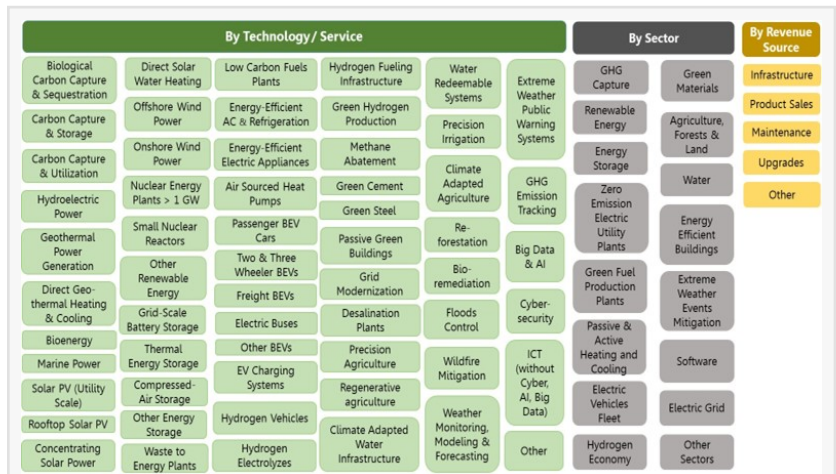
By Technology/ Service

Biological Carbon Capture & Sequestration

Carbon Capture & Storage

Carbon Capture & Utilization

Hydroelectric Power

Geothermal Power Generation

Direct Geothermal Heating & Cooling

Bioenergy

Marine Power

Solar PV (Utility Scale)

Rooftop Solar PV

Concentrating Solar Power

Direct Solar Water Heating

Offshore Wind Power

Onshore Wind Power

Nuclear Energy Plants > 1 GW

Small Nuclear Reactors

Other Renewable Energy

Grid-Scale Battery Storage

Thermal Energy Storage

Compressed-Air Storage

Other Energy Storage

Waste to Energy Plants

Low Carbon Fuels Plants

Energy-Efficient AC & Refrigeration

Energy-Efficient Electric Appliances

Air Sourced Heat Pumps

Passenger BEV Cars

Two & Three Wheeler BEVs

Freight BEVs

Electric Buses

Other BEVs

EV Charging Systems

Hydrogen Vehicles

Hydrogen Electrolyzes

Hydrogen Fueling Infrastructure

Green Hydrogen Production

Methane Abatement

Green Cement

Green Steel

Passive Green Buildings

Grid Modernization

Desalination Plants

Precision Agriculture

Regenerative agriculture

Climate Adapted Water Infrastructure

Water Redeemable Systems

Precision Irrigation

Climate Adapted Agriculture

Re-forestation

Bio-remediation

Floods Control

Wildfire Mitigation

Weather Monitoring, Modeling & Forecasting

Extreme Weather Public Warning Systems

GHG Emission Tracking

Big Data & AI

Cyber-security

ICT (without Cyber, AI, Big Data)

Other

By Sector

GHG Capture

Renewable Energy

Energy Storage

Zero Emission Electric Utility Plants

Green Fuel Production Plants

Passive & Active Heating and Cooling

Electric Vehicles Fleet

Hydrogen Economy

Green Materials

Agriculture, Forests & Land

Water

Energy Efficient Buildings

Extreme Weather Events Mitigation

Software

Electric Grid

Other Sectors

By Revenue Source

Infrastructure

Product Sales

Maintenance

Upgrades

Other